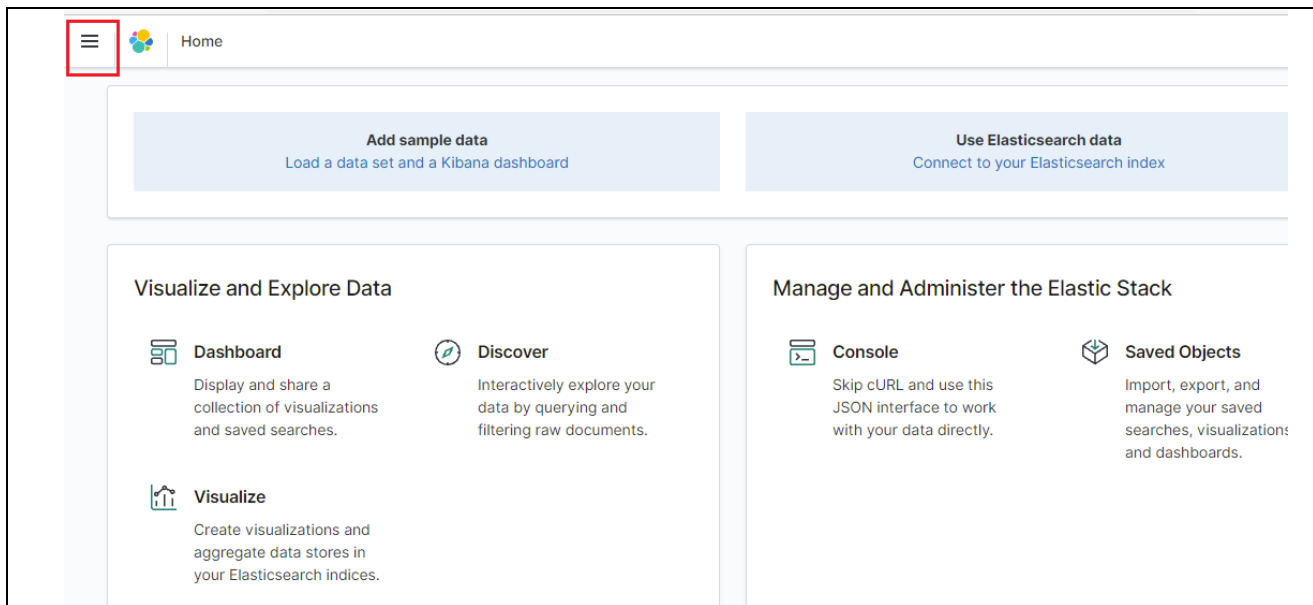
Home

Add sample data
Load a data set and a Kibana dashboard

Use Elasticsearch data
Connect to your Elasticsearch index

Visualize and Explore Data

Dashboard
Display and share a collection of visualizations and saved searches.

Discover
Interactively explore your data by querying and filtering raw documents.

Visualize
Create visualizations and aggregate data stores in your Elasticsearch indices.

Manage and Administer the Elastic Stack

Console
Skip cURL and use this JSON interface to work with your data directly.

Saved Objects
Import, export, and manage your saved searches, visualizations and dashboards.